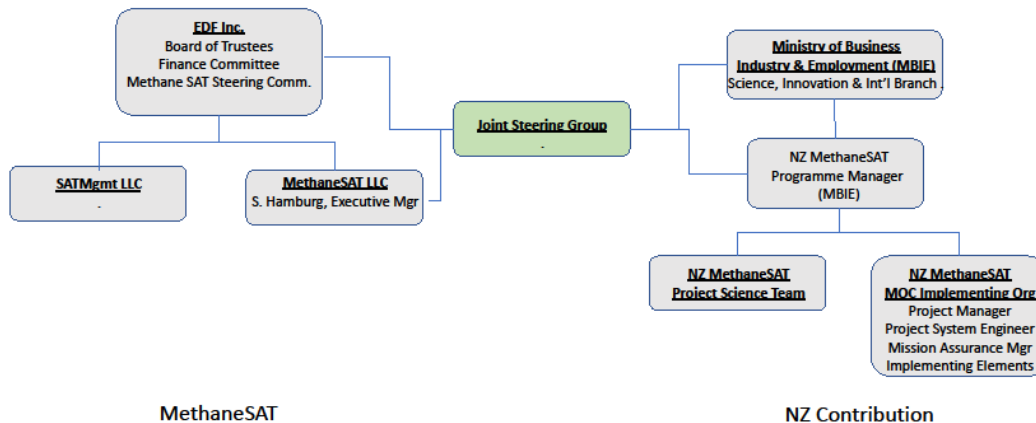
EDF Inc.
Board of Trustees
Finance Committee
Methane SAT Steering Comm.

SATMgmt LLC
.

MethaneSAT LLC
S. Hamburg, Executive Mgr

Joint Steering Group
.

Ministry of Business Industry & Employment (MBIE)
Science, Innovation & Int'l Branch

NZ MethaneSAT
Programme Manager
(MBIE)

NZ MethaneSAT
Project Science Team

NZ MethaneSAT
MOC Implementing Org
Project Manager
Project System Engineer
Mission Assurance Mgr
Implementing Elements

MethaneSAT

NZ Contribution